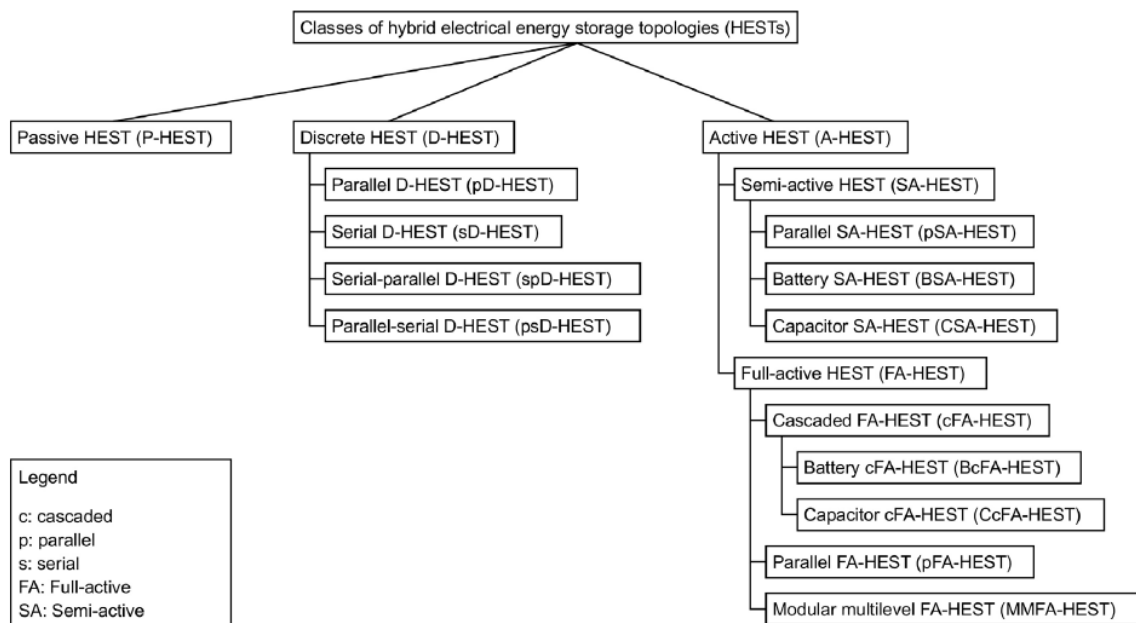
Classes of hybrid electrical energy storage topologies (HESTs)

Passive HEST (P-HEST)

Discrete HEST (D-HEST)

Parallel D-HEST (pD-HEST)

Serial D-HEST (sD-HEST)

Serial-parallel D-HEST (spD-HEST)

Parallel-serial D-HEST (psD-HEST)

Active HEST (A-HEST)

Semi-active HEST (SA-HEST)

Parallel SA-HEST (pSA-HEST)

Battery SA-HEST (BSA-HEST)

Capacitor SA-HEST (CSA-HEST)

Full-active HEST (FA-HEST)

Cascaded FA-HEST (cFA-HEST)

Battery cFA-HEST (BcFA-HEST)

Capacitor cFA-HEST (CcFA-HEST)

Parallel FA-HEST (pFA-HEST)

Modular multilevel FA-HEST (MMFA-HEST)

Legend

c: cascaded
p: parallel
s: serial
FA: Full-active
SA: Semi-active